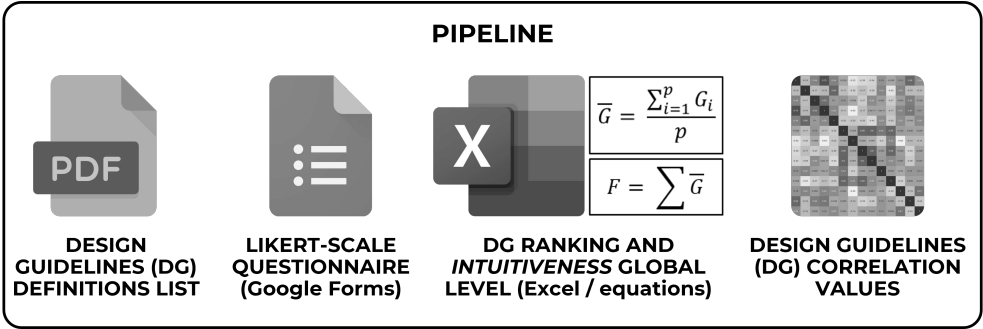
PIPELINE

PDF

DESIGN GUIDELINES (DG) DEFINITIONS LIST

LIKERT-SCALE QUESTIONNAIRE (Google Forms)

X

$\overline{G} = \frac{\sum_{i=1}^{p} G_i}{p}$

$F = \sum \overline{G}$

DG RANKING AND *INTUITIVENESS* GLOBAL LEVEL (Excel / equations)

DESIGN GUIDELINES (DG) CORRELATION VALUES